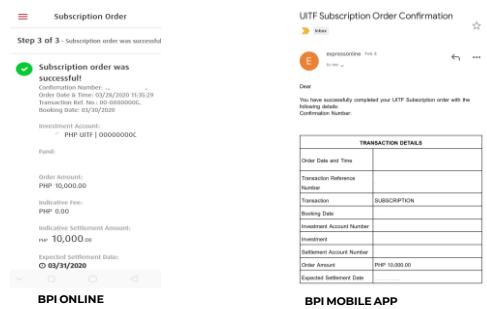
Subscription Order

Step 3 of 3 - Subscription order was successful

Subscription order was successful!

Confirmation Number: ...
Order Date & Time: 03/26/2020 11:35:29
Transaction Ref. No.: 00-00000000.
Booking Date: 03/30/2020

Investment Account:
PHP UITF | 00000000C

Fund:

Order Amount:
PHP 10,000.00

Indicative Fee:
PHP 0.00

Indicative Settlement Amount:
PHP 10,000.00

Expected Settlement Date:
03/31/2020

BPI ONLINE

UITF Subscription Order Confirmation

Inbox

E expressonline Feb 4
to me

Dear

You have successfully completed your UITF Subscription order with the following details:
Confirmation Number:

| TRANSACTION DETAILS | |
|---|---|
| Order Date and Time | |
| Transaction Reference Number | |
| Transaction | SUBSCRIPTION |
| Booking Date | |
| Investment Account Number | |
| Investment | |
| Settlement Account Number | |
| Order Amount | PHP 10,000.00 |
| Expected Settlement Date | |

BPI MOBILE APP